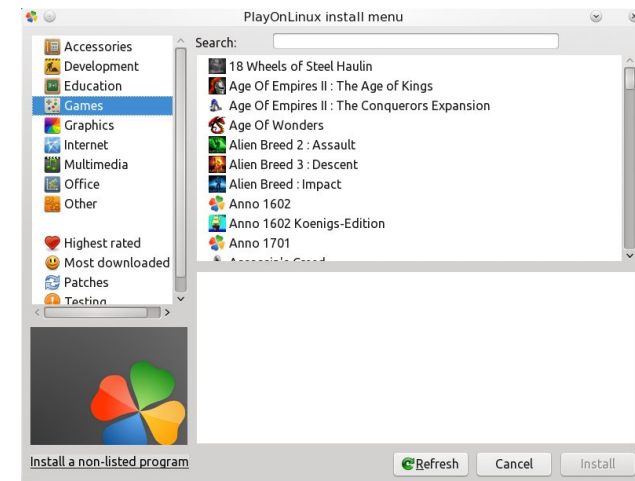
PlayOnLinux install menu

Accessories
Development
Education
Games
Graphics
Internet
Multimedia
Office
Other

Highest rated
Most downloaded
Patches
Testing

Search:

18 Wheels of Steel Haulin
Age Of Empires II : The Age of Kings
Age Of Empires II : The Conquerors Expansion
Age Of Wonders
Alien Breed 2 : Assault
Alien Breed 3 : Descent
Alien Breed : Impact
Anno 1602
Anno 1602 Koenigs-Edition
Anno 1701
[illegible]

Install a non-listed program

Refresh
Cancel
Install